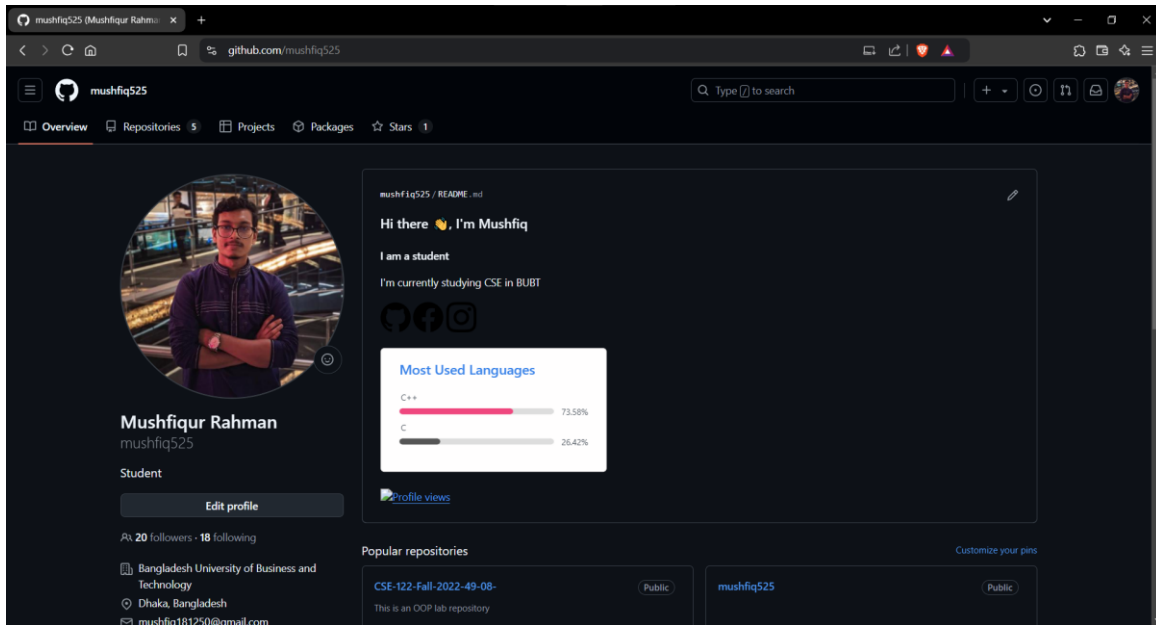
mushfiq525 (Mushfiqur Rahma ×
+
github.com/mushfiq525
mushfiq525
Type / to search
Overview
Repositories 5
Projects
Packages
Stars 1
mushfiq525 / README.md
Hi there 👋, I'm Mushfiq
I am a student
I'm currently studying CSE in BUBT
Most Used Languages
C++
73.58%
C
26.42%
Profile views
Mushfiqur Rahman
mushfiq525
Student
Edit profile
20 followers · 18 following
Bangladesh University of Business and Technology
Dhaka, Bangladesh
mushfiq181250@gmail.com
Popular repositories
Customize your pins
CSE-122-Fall-2022-49-08-
Public
This is an OOP lab repository
mushfiq525
Public